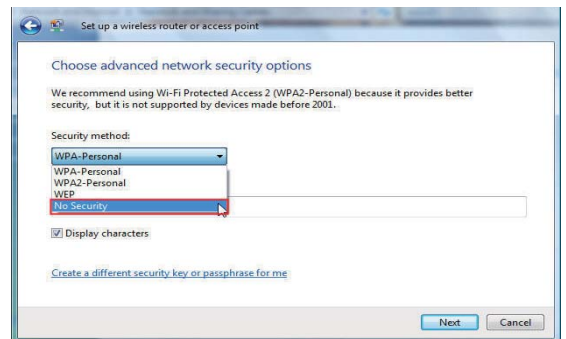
Set up a wireless router or access point

Choose advanced network security options

We recommend using Wi-Fi Protected Access 2 (WPA2-Personal) because it provides better security, but it is not supported by devices made before 2001.

Security method:

WPA-Personal

WPA-Personal
WPA2-Personal
WEP
No Security

Display characters

Create a different security key or passphrase for me

Next
Cancel